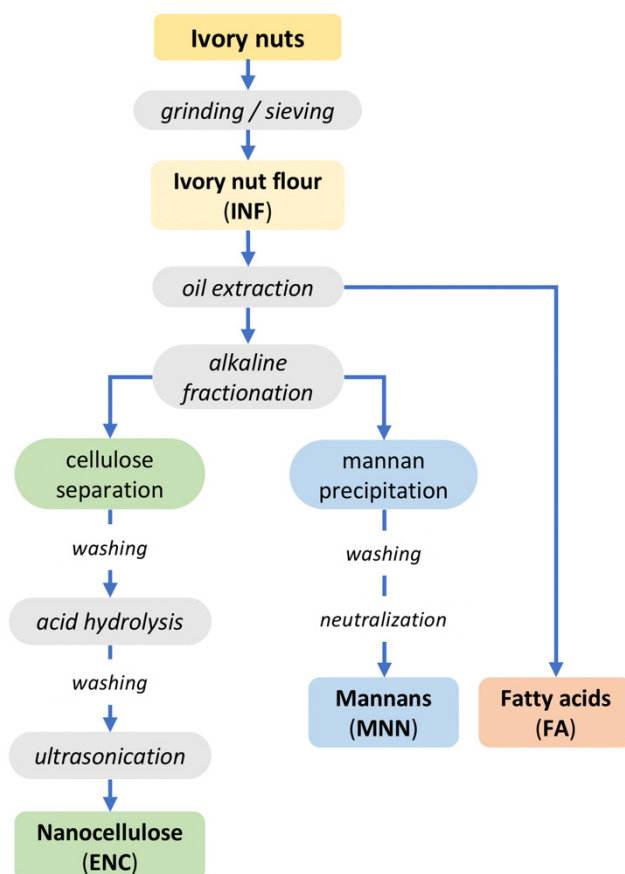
Ivory nuts

grinding / sieving

Ivory nut flour (INF)

oil extraction

alkaline fractionation

cellulose separation

washing

acid hydrolysis

washing

ultrasonication

Nanocellulose (ENC)

mannan precipitation

washing

neutralization

Mannans (MNN)

Fatty acids (FA)